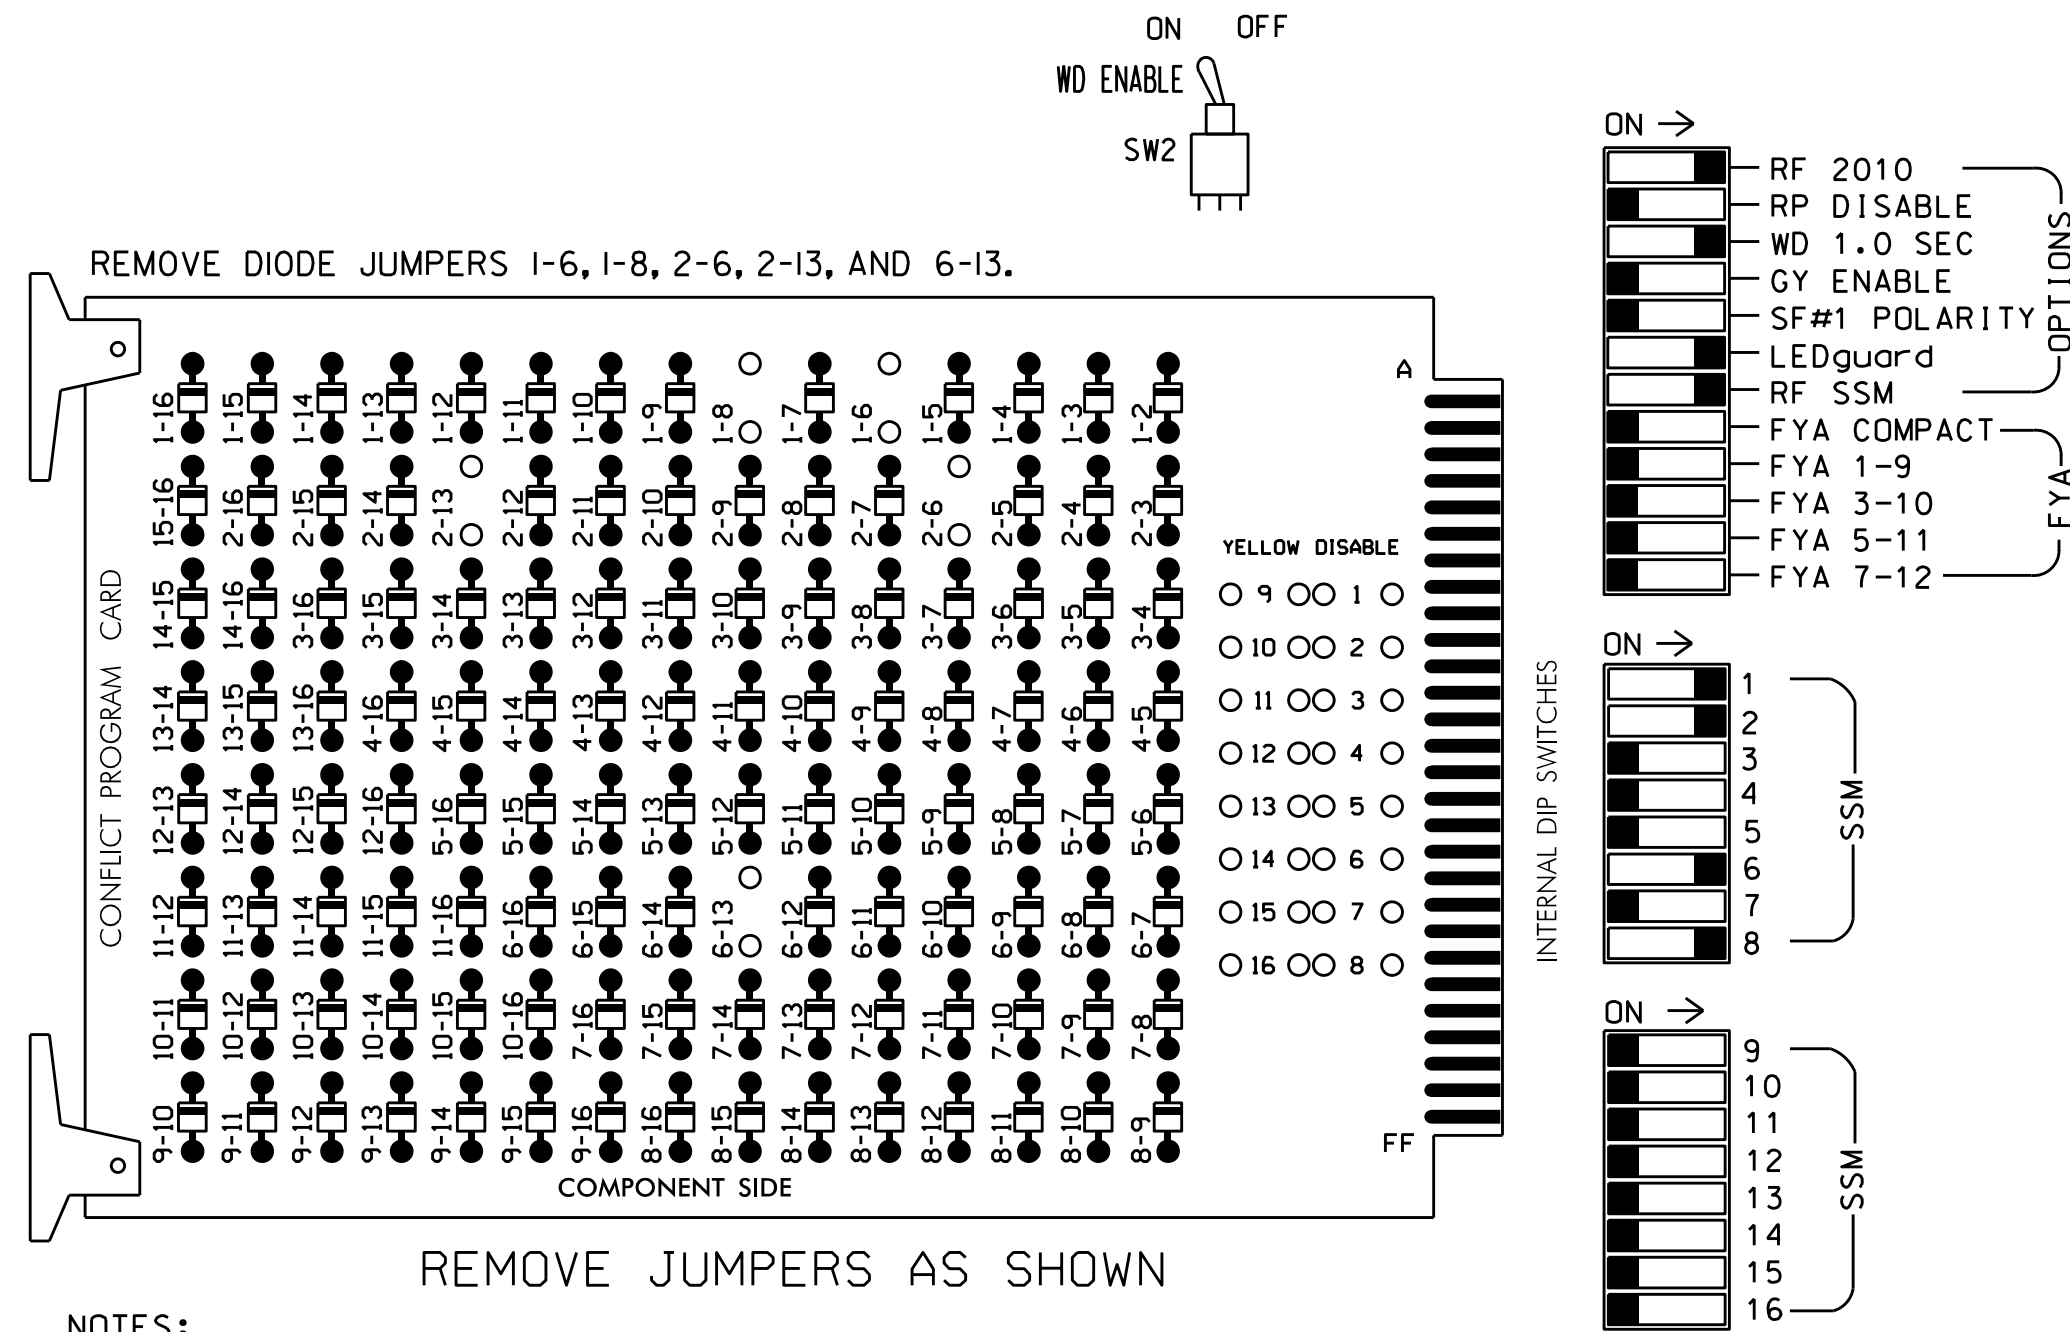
ON OFF
WD ENABLE
SW2

REMOVE DIODE JUMPERS 1-6, 1-8, 2-6, 2-13, AND 6-13.

CONFLICT PROGRAM CARD

1-16 1-15 1-14 1-13 1-12 1-11 1-10 1-9 1-8 1-7 1-6 1-5 1-4 1-3 1-2
15-16 2-16 2-15 2-14 2-13 2-12 2-11 2-10 2-9 2-8 2-7 2-6 2-5 2-4 2-3
14-15 14-16 3-16 3-15 3-14 3-13 3-12 3-11 3-10 3-9 3-8 3-7 3-6 3-5 3-4
13-14 13-15 13-16 4-16 4-15 4-14 4-13 4-12 4-11 4-10 4-9 4-8 4-7 4-6 4-5
12-13 12-14 12-15 12-16 5-16 5-15 5-14 5-13 5-12 5-11 5-10 5-9 5-8 5-7 5-6
11-12 11-13 11-14 11-15 11-16 6-16 6-15 6-14 6-13 6-12 6-11 6-10 6-9 6-8 6-7
10-11 10-12 10-13 10-14 10-15 10-16 7-16 7-15 7-14 7-13 7-12 7-11 7-10 7-9 7-8
9-10 9-11 9-12 9-13 9-14 9-15 9-16 8-16 8-15 8-14 8-13 8-12 8-11 8-10 8-9

COMPONENT SIDE

A

YELLOW DISABLE
9 1
10 2
11 3
12 4
13 5
14 6
15 7
16 8

FF

INTERNAL DIP SWITCHES

REMOVE JUMPERS AS SHOWN

NOTES:

ON →
RF 2010
RP DISABLE
WD 1.0 SEC
GY ENABLE
SF#1 POLARITY
LEDguard
RF SSM
OPTIONS
FYA COMPACT
FYA 1-9
FYA 3-10
FYA 5-11
FYA 7-12
FYA

ON →
1
2
3
4
5
6
7
8
SSM

ON →
9
10
11
12
13
14
15
16
SSM